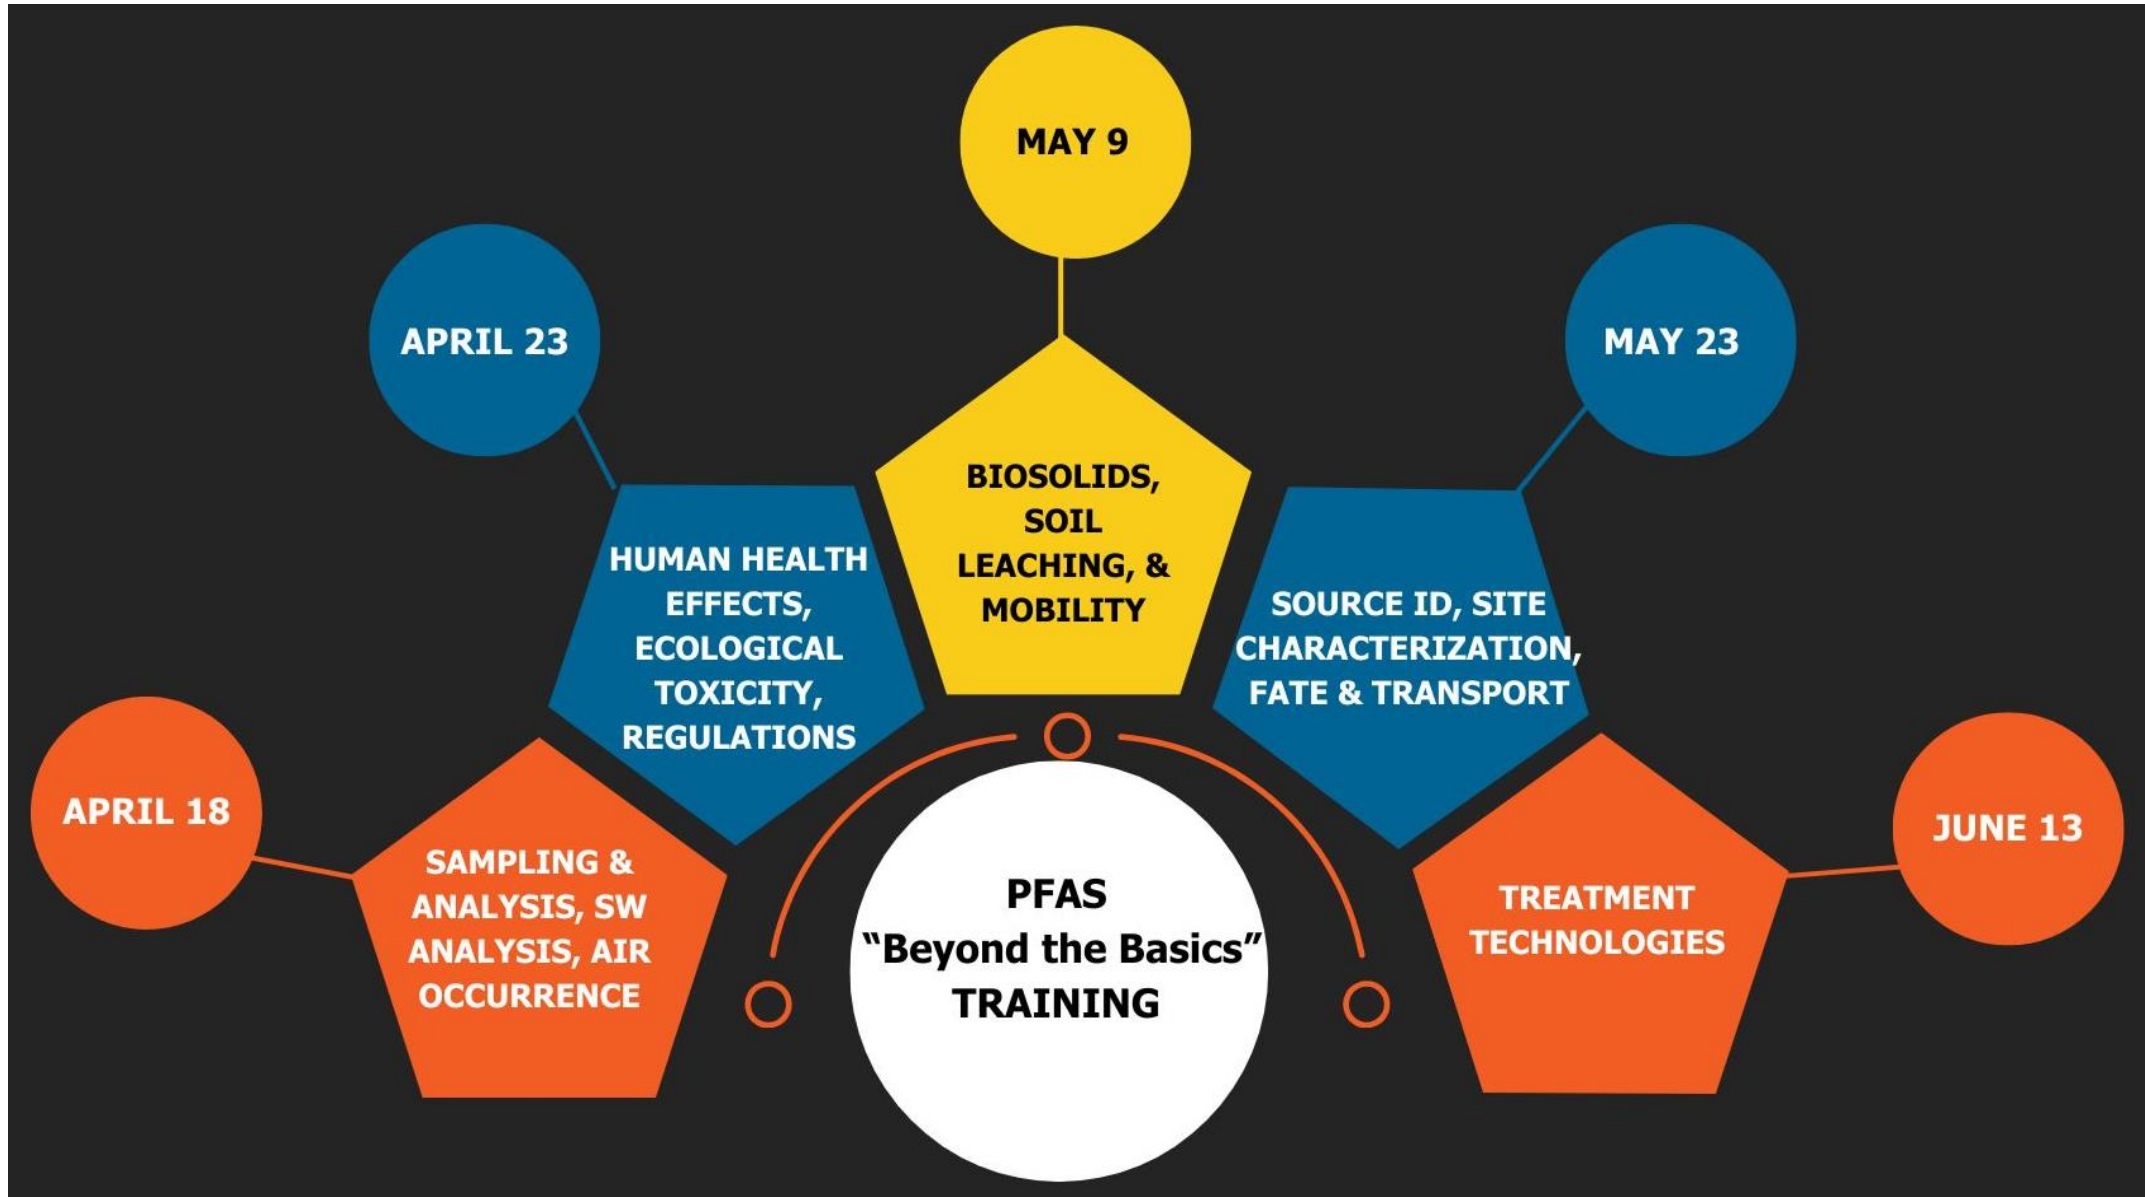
MAY 9

APRIL 23

MAY 23

BIOSOLIDS, SOIL LEACHING, & MOBILITY

HUMAN HEALTH EFFECTS, ECOLOGICAL TOXICITY, REGULATIONS

SOURCE ID, SITE CHARACTERIZATION, FATE & TRANSPORT

APRIL 18

SAMPLING & ANALYSIS, SW ANALYSIS, AIR OCCURRENCE

PFAS
“Beyond the Basics”
TRAINING

JUNE 13

TREATMENT TECHNOLOGIES